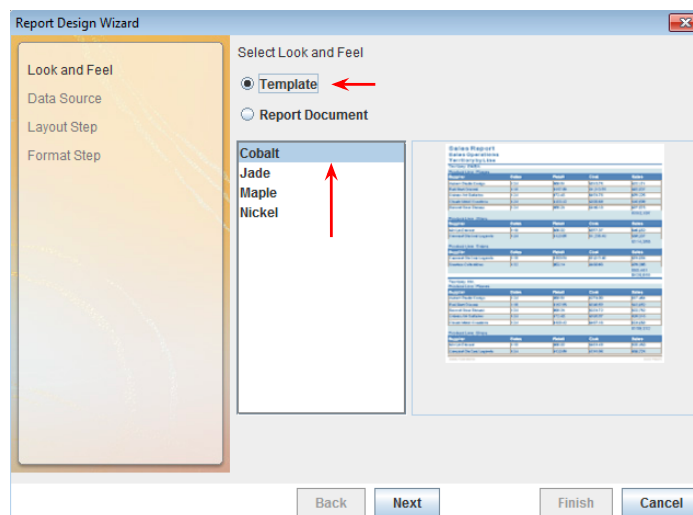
Report Design Wizard

Look and Feel
Data Source
Layout Step
Format Step

Select Look and Feel

Template

Report Document

Cobalt
Jade
Maple
Nickel

Sales Report
Sales Operations
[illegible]

Back
Next
Finish
Cancel